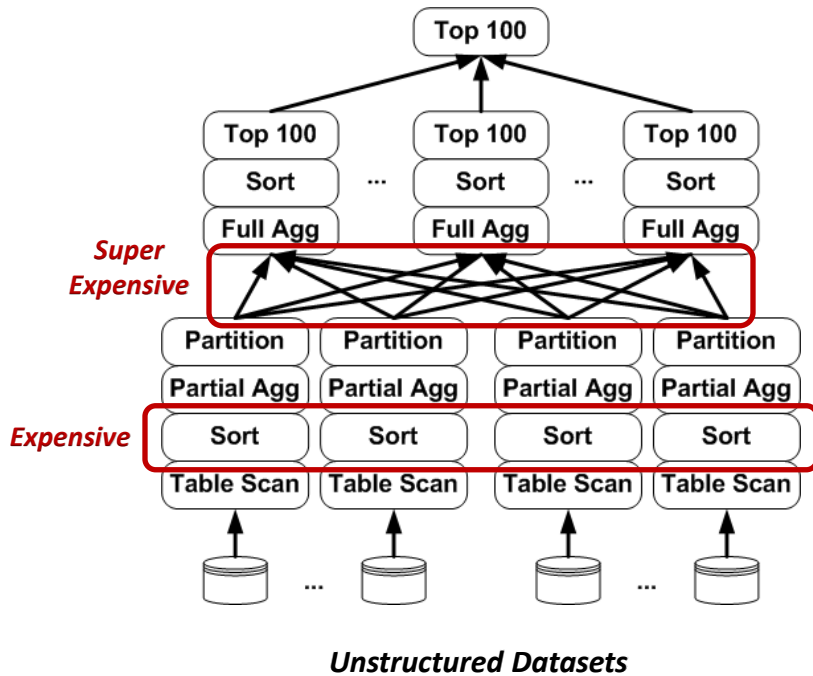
Top 100

Top 100
Sort
Full Agg

...

Top 100
Sort
Full Agg

...

Top 100
Sort
Full Agg

Super Expensive

Partition
Partial Agg
Sort
Table Scan

Partition
Partial Agg
Sort
Table Scan

Partition
Partial Agg
Sort
Table Scan

Partition
Partial Agg
Sort
Table Scan

Expensive

...

...

Unstructured Datasets